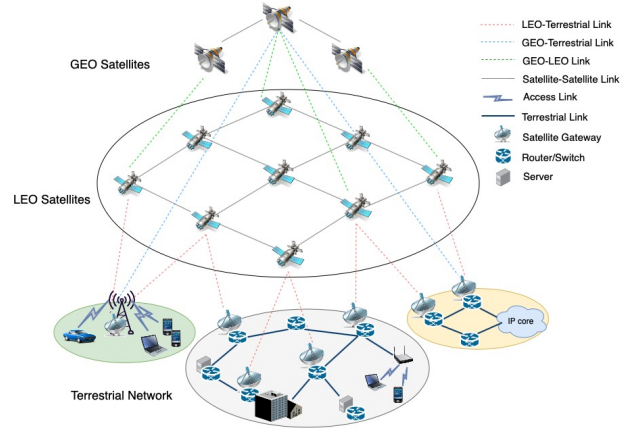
GEO Satellites

LEO Satellites

Terrestrial Network

IP core

LEO-Terrestrial Link
GEO-Terrestrial Link
GEO-LEO Link
Satellite-Satellite Link
Access Link
Terrestrial Link
Satellite Gateway
Router/Switch
Server